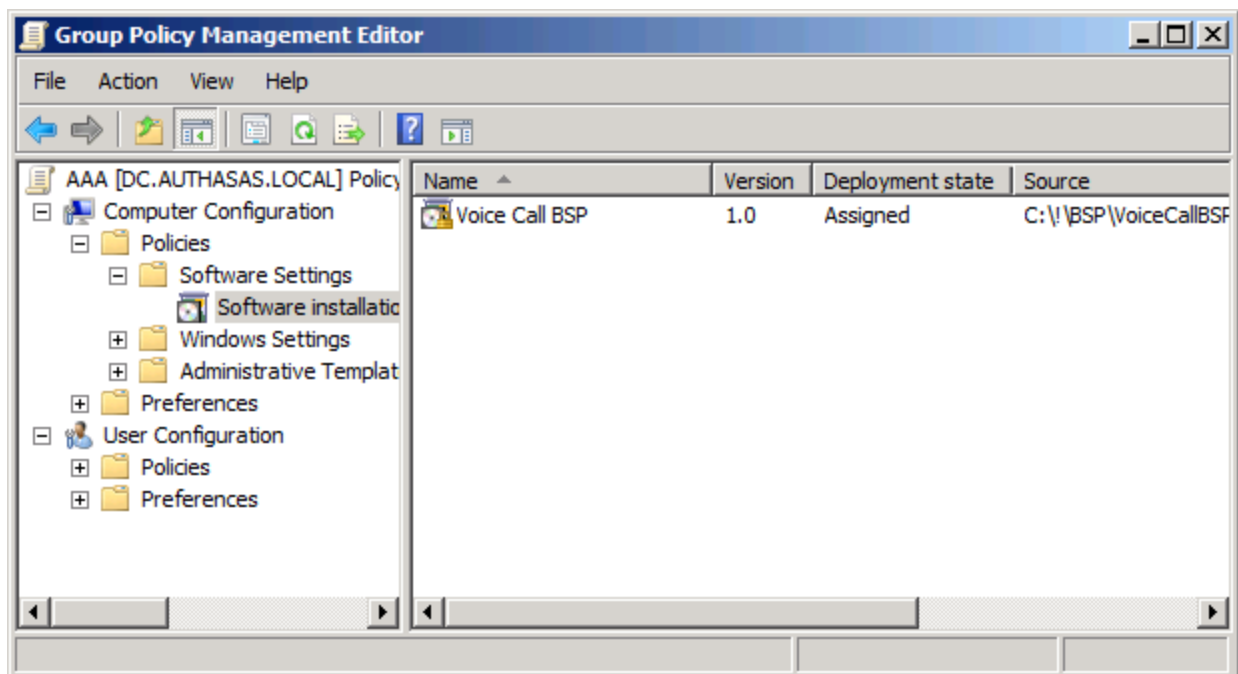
Group Policy Management Editor

File Action View Help

AAA [DC.AUTHASAS.LOCAL] Policy
Computer Configuration
Policies
Software Settings
Software installatio
Windows Settings
Administrative Templat
Preferences
User Configuration
Policies
Preferences

| Name | Version | Deployment state | Source |
|---|---|---|---|
| Voice Call BSP | 1.0 | Assigned | C:\!\BSP\VoiceCallBSP |